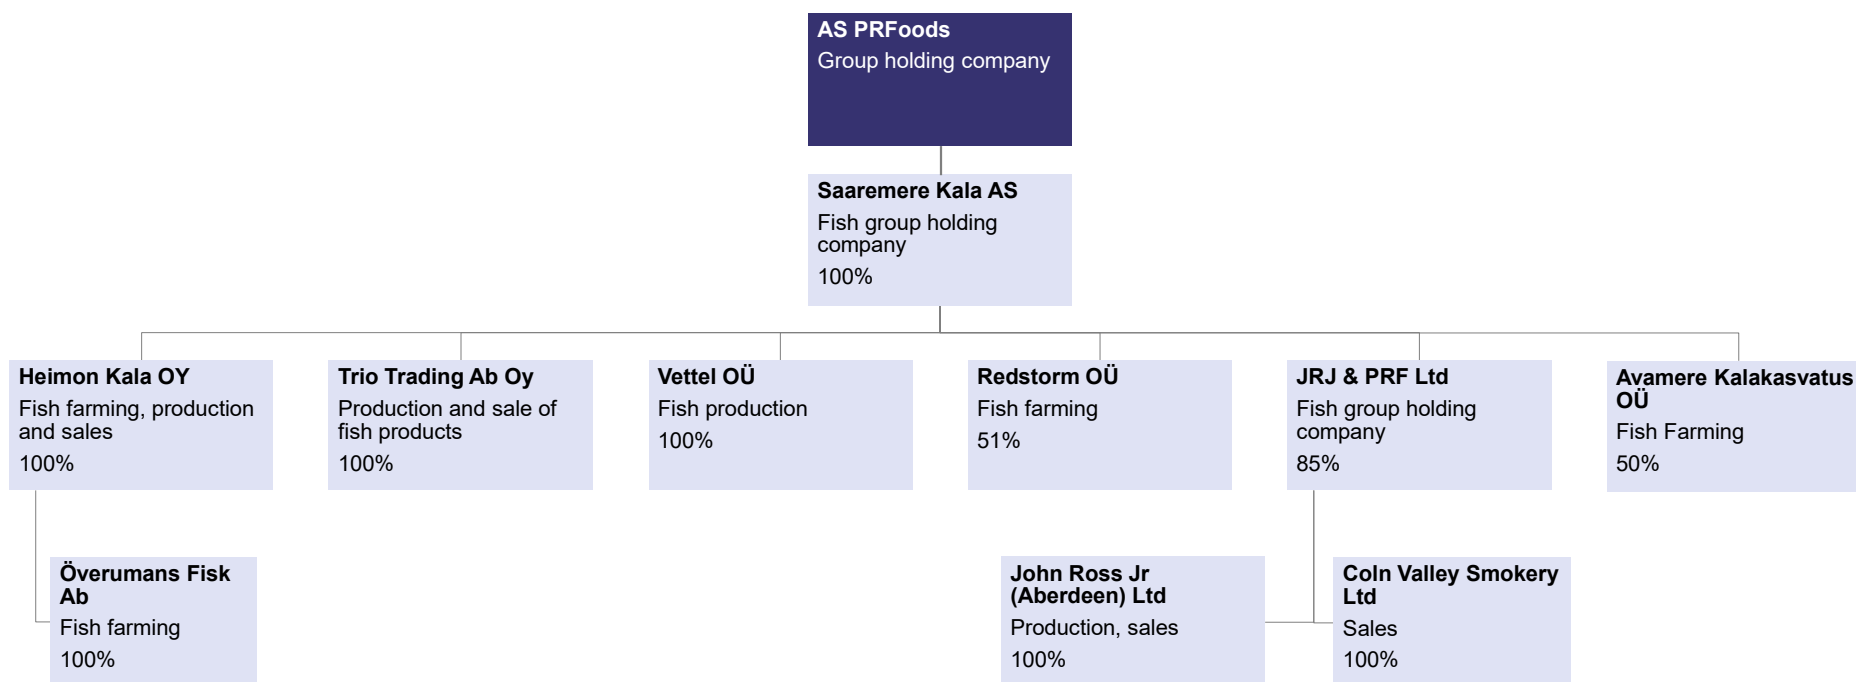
AS PRFoods
Group holding company

Saaremere Kala AS
Fish group holding company
100%

Heimon Kala OY
Fish farming, production and sales
100%

Trio Trading Ab Oy
Production and sale of fish products
100%

Vettel OÜ
Fish production
100%

Redstorm OÜ
Fish farming
51%

JRJ & PRF Ltd
Fish group holding company
85%

Avamere Kalakasvatus OÜ
Fish Farming
50%

Överumans Fisk Ab
Fish farming
100%

John Ross Jr (Aberdeen) Ltd
Production, sales
100%

Coln Valley Smokery Ltd
Sales
100%